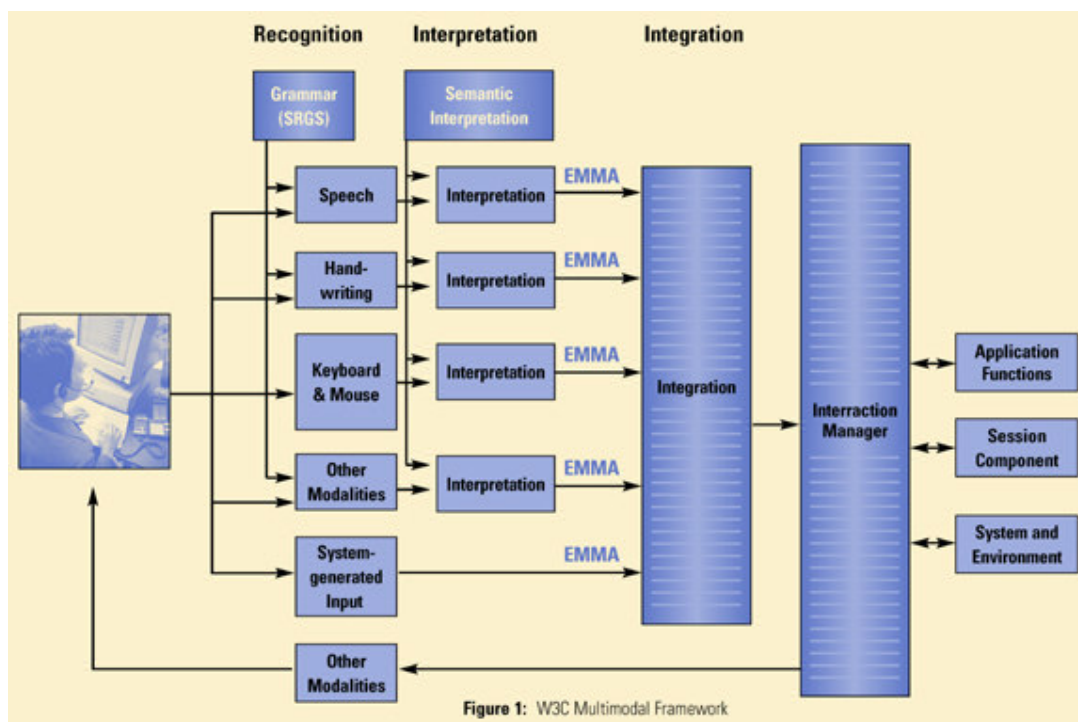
Recognition

Interpretation

Integration

Grammar (SRGS)

Semantic Interpretation

Speech

Interpretation

EMMA

Hand-writing

Interpretation

EMMA

Keyboard & Mouse

Interpretation

EMMA

Integration

Interraction Manager

Application Functions

Session Component

System and Environment

Other Modalities

Interpretation

EMMA

System-generated Input

EMMA

Other Modalities

Figure 1: W3C Multimodal Framework